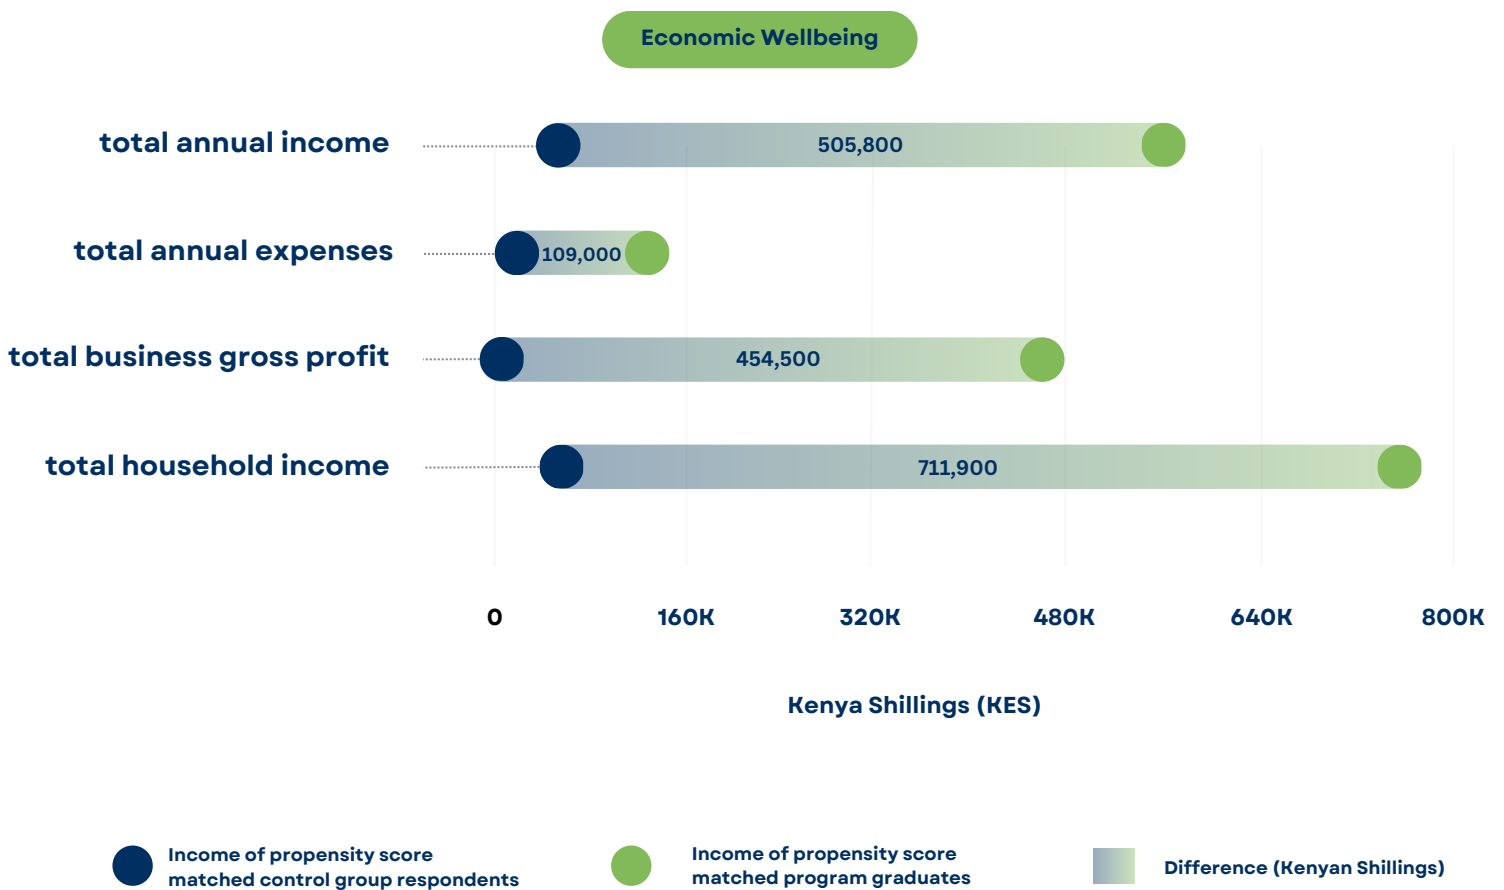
Economic Wellbeing

total annual income 505,800

total annual expenses 109,000

total business gross profit 454,500

total household income 711,900

0 160K 320K 480K 640K 800K

Kenya Shillings (KES)

Income of propensity score matched control group respondents

Income of propensity score matched program graduates

Difference (Kenyan Shillings)